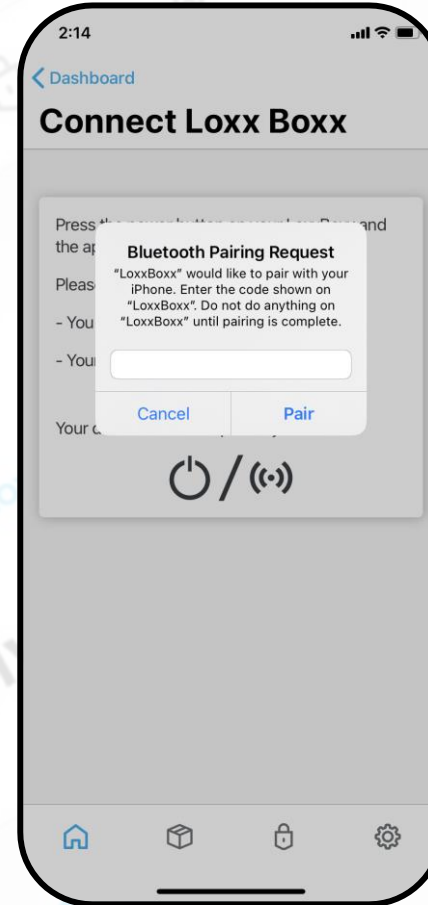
2:14

Dashboard

Connect Loxx Boxx

Press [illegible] and the ap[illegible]

Pleas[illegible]

- You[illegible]

- You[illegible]

- You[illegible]

Your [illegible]

Bluetooth Pairing Request

“LoxxBoxx” would like to pair with your iPhone. Enter the code shown on “LoxxBoxx”. Do not do anything on “LoxxBoxx” until pairing is complete.

Cancel

Pair